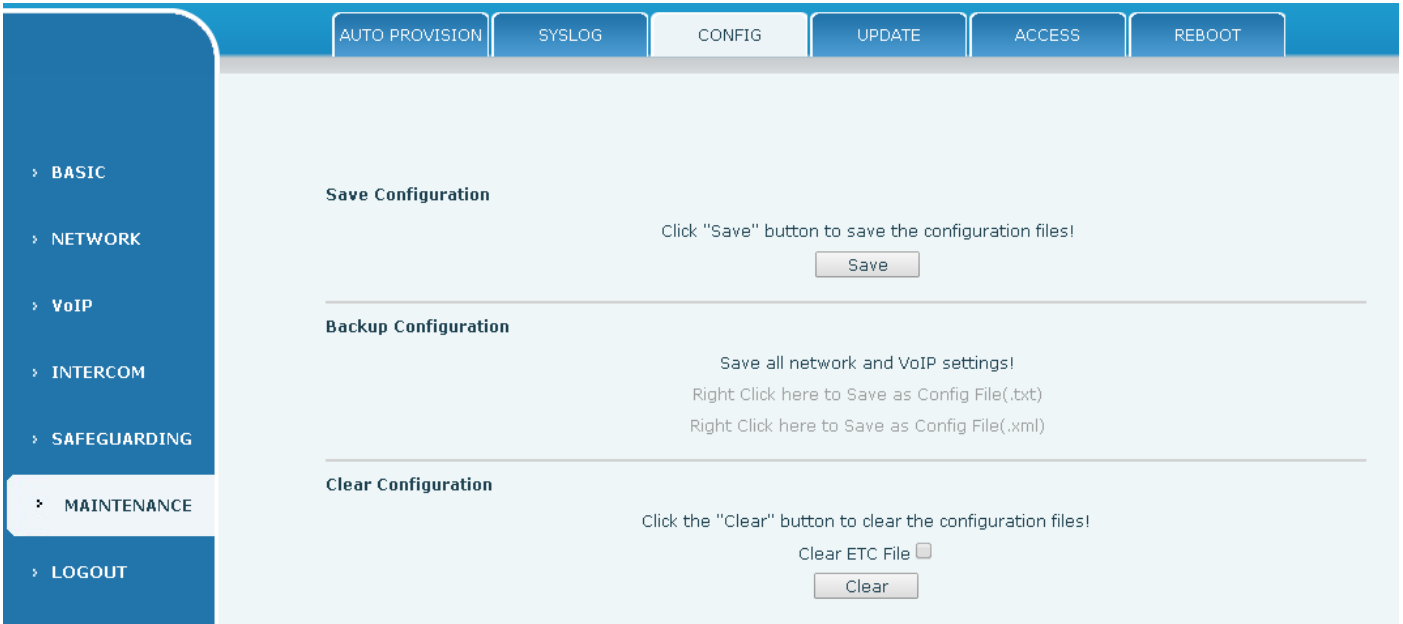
AUTO PROVISION SYSLOG CONFIG UPDATE ACCESS REBOOT

› BASIC

› NETWORK

› VoIP

› INTERCOM

› SAFEGUARDING

› MAINTENANCE

› LOGOUT

Save Configuration

Click "Save" button to save the configuration files!

Save

Backup Configuration

Save all network and VoIP settings!

Right Click here to Save as Config File(.txt)

Right Click here to Save as Config File(.xml)

Clear Configuration

Click the "Clear" button to clear the configuration files!

Clear ETC File

Clear